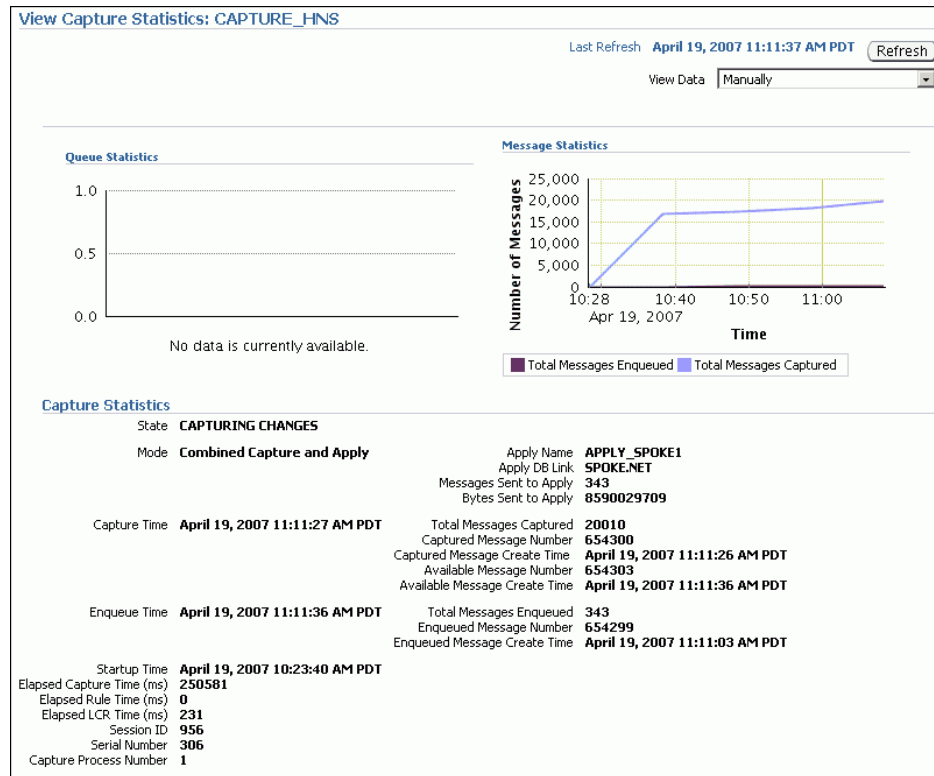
View Capture Statistics: CAPTURE_HNS

Last Refresh April 19, 2007 11:11:37 AM PDT Refresh

View Data Manually

Queue Statistics

1.0

0.5

0.0

No data is currently available.

Message Statistics

25,000
20,000
15,000
10,000
5,000
0

Number of Messages

10:28 Apr 19, 2007
10:40
10:50
11:00

Time

Total Messages Enqueued Total Messages Captured

Capture Statistics

State CAPTURING CHANGES

Mode Combined Capture and Apply

Apply Name APPLY_SPOKE1
Apply DB Link SPOKE.NET
Messages Sent to Apply 343
Bytes Sent to Apply 8590029709

Capture Time April 19, 2007 11:11:27 AM PDT

Total Messages Captured 20010
Captured Message Number 654300
Captured Message Create Time April 19, 2007 11:11:26 AM PDT
Available Message Number 654303
Available Message Create Time April 19, 2007 11:11:36 AM PDT

Enqueue Time April 19, 2007 11:11:36 AM PDT

Total Messages Enqueued 343
Enqueued Message Number 654299
Enqueued Message Create Time April 19, 2007 11:11:03 AM PDT

Startup Time April 19, 2007 10:23:40 AM PDT
Elapsed Capture Time (ms) 250581
Elapsed Rule Time (ms) 0
Elapsed LCR Time (ms) 231
Session ID 956
Serial Number 306
Capture Process Number 1